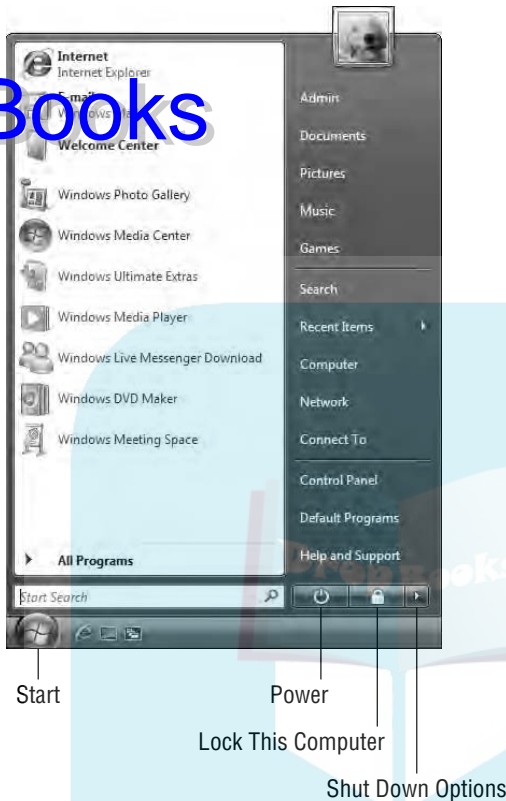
Internet
Internet Explorer

E-mail
Windows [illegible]

Books

Welcome Center

Windows Photo Gallery

Windows Media Center

Windows Ultimate Extras

Windows Media Player

Windows Live Messenger Download

Windows DVD Maker

Windows Meeting Space

All Programs

Start Search

Admin

Documents

Pictures

Music

Games

Search

Recent Items

Computer

Network

Connect To

Control Panel

Default Programs

Help and Support

Start

Power

Lock This Computer

Shut Down Options